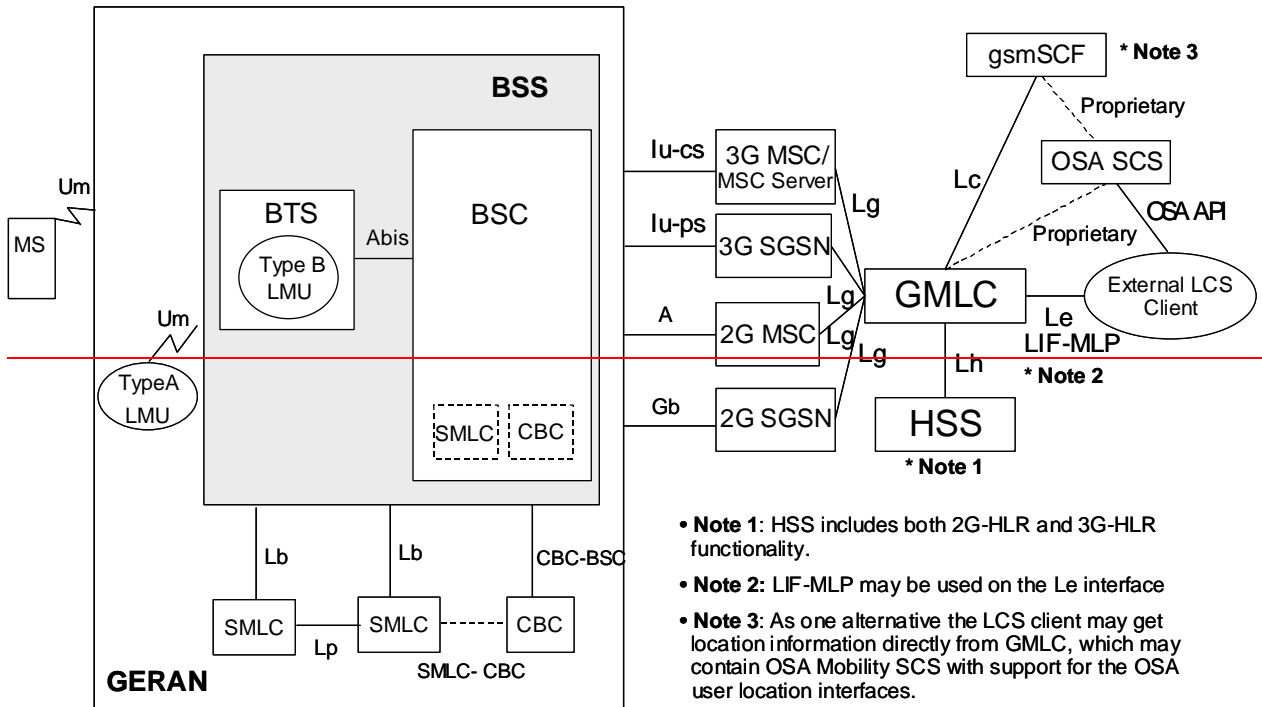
gsmSCF * Note 3

BSS

Proprietary

Iu-cs 3G MSC/ MSC Server

OSA SCS

Um

Lc

Lg

BTS

BSC

OSA API

MS

Abis

Iu-ps 3G SGSN

Proprietary

Type B LMU

Lg

GMLC

External LCS Client

Um

A 2G MSC

Lg

Le

LIF-MLP

Lg

TypeA LMU

Lh

* Note 2

Gb 2G SGSN

HSS

SMLC CBC

* Note 1

• Note 1: HSS includes both 2G-HLR and 3G-HLR functionality.

• Note 2: LIF-MLP may be used on the Le interface

• Note 3: As one alternative the LCS client may get location information directly from GMLC, which may contain OSA Mobility SCS with support for the OSA user location interfaces.

Lb

Lb

CBC-BSC

SMLC

Lp

SMLC

CBC

SMLC- CBC

GERAN